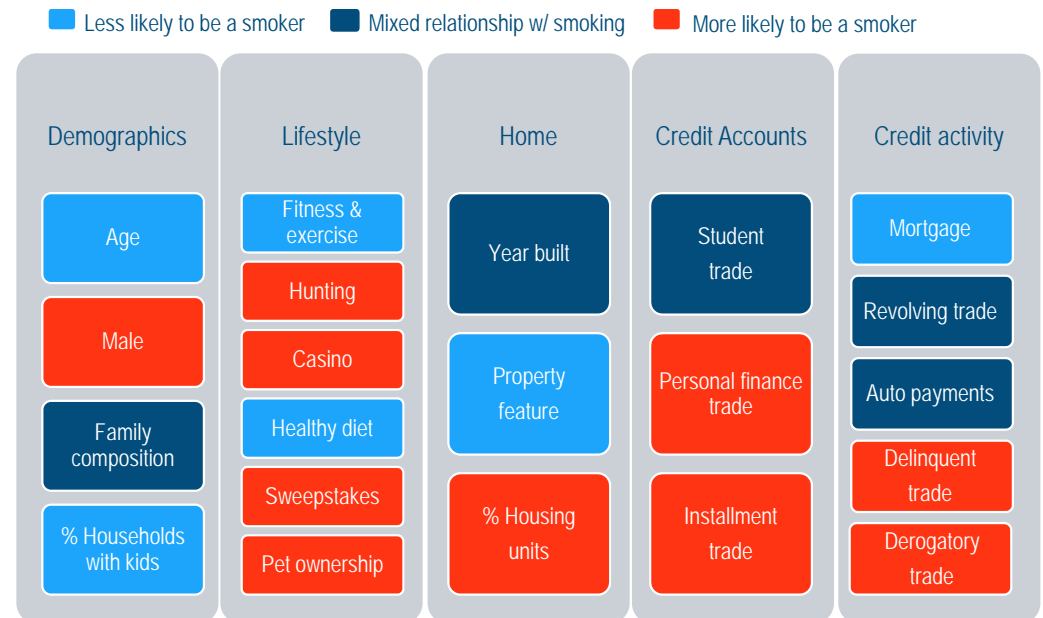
Less likely to be a smoker
Mixed relationship w/ smoking
More likely to be a smoker

Demographics
Age
Male
Family composition
% Households with kids

Lifestyle
Fitness & exercise
Hunting
Casino
Healthy diet
Sweepstakes
Pet ownership

Home
Year built
Property feature
% Housing units

Credit Accounts
Student trade
Personal finance trade
Installment trade

Credit activity
Mortgage
Revolving trade
Auto payments
Delinquent trade
Derogatory trade